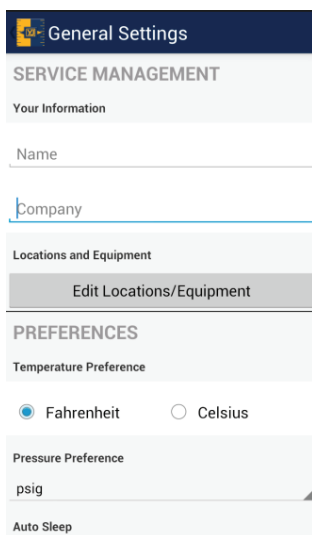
General Settings

SERVICE MANAGEMENT

Your Information

Name

Company

Locations and Equipment

Edit Locations/Equipment

PREFERENCES

Temperature Preference

Fahrenheit

Celsius

Pressure Preference

psig

Auto Sleep